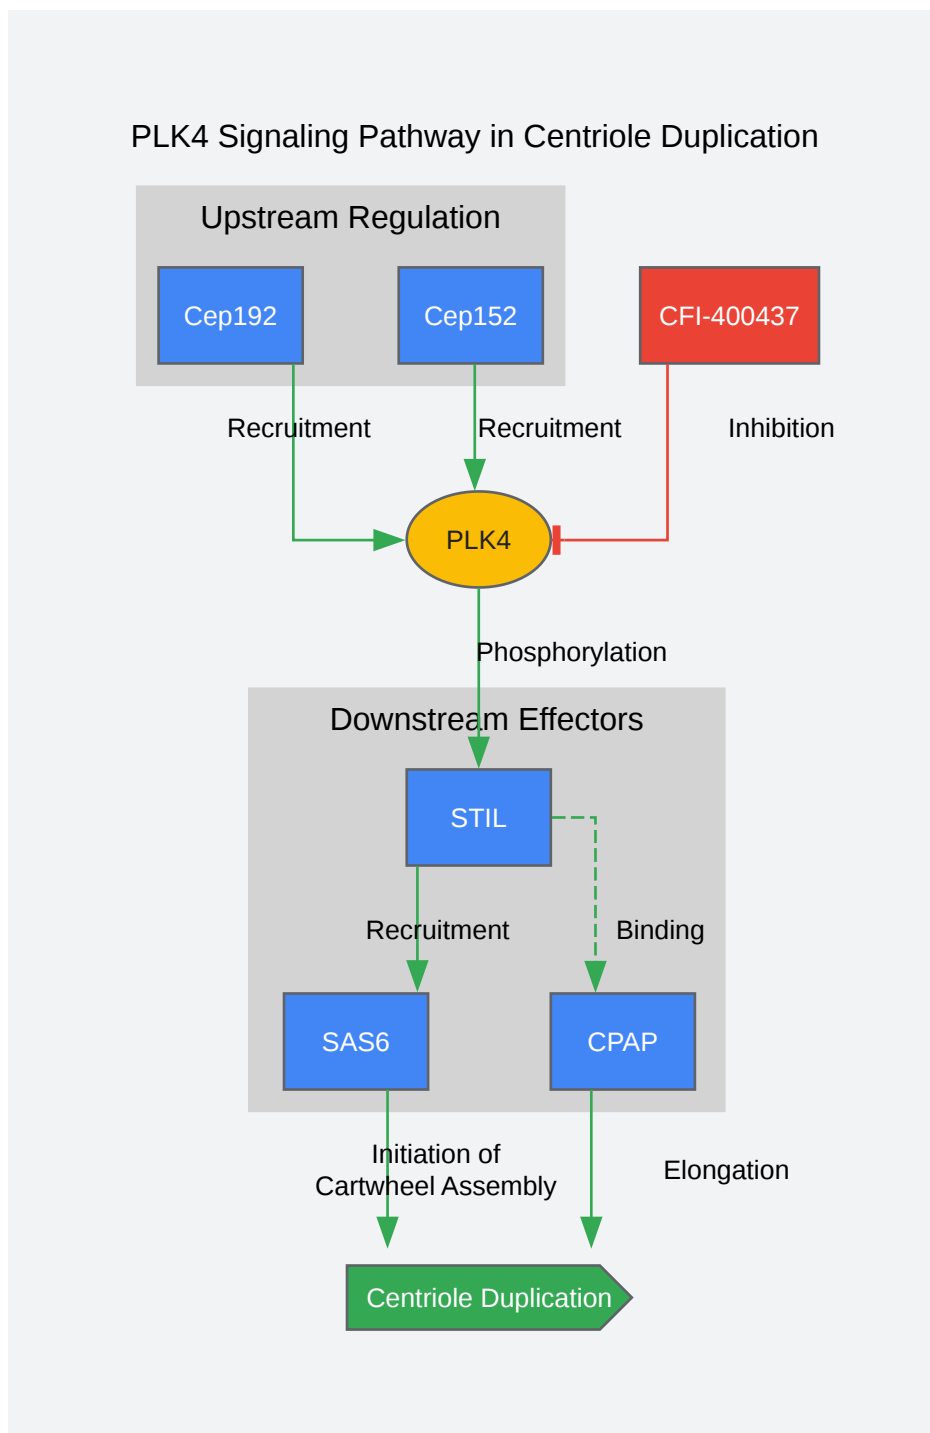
PLK4 Signaling Pathway in Centriole Duplication

Upstream Regulation

Cep192

Cep152

CFI-400437

Recruitment

Recruitment

Inhibition

PLK4

Phosphorylation

Downstream Effectors

STIL

Recruitment

Binding

SAS6

CPAP

Initiation of Cartwheel Assembly

Elongation

Centriole Duplication